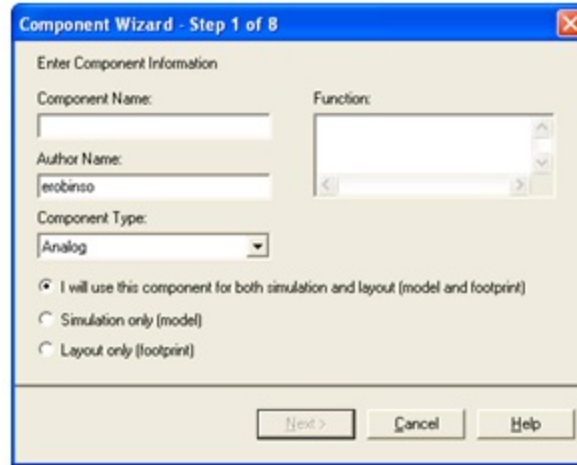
Component Wizard - Step 1 of 8

Enter Component Information

Component Name:

Function:

Author Name:

erobinso

Component Type:

Analog

I will use this component for both simulation and layout (model and footprint)

Simulation only (model)

Layout only (footprint)

Next >

Cancel

Help